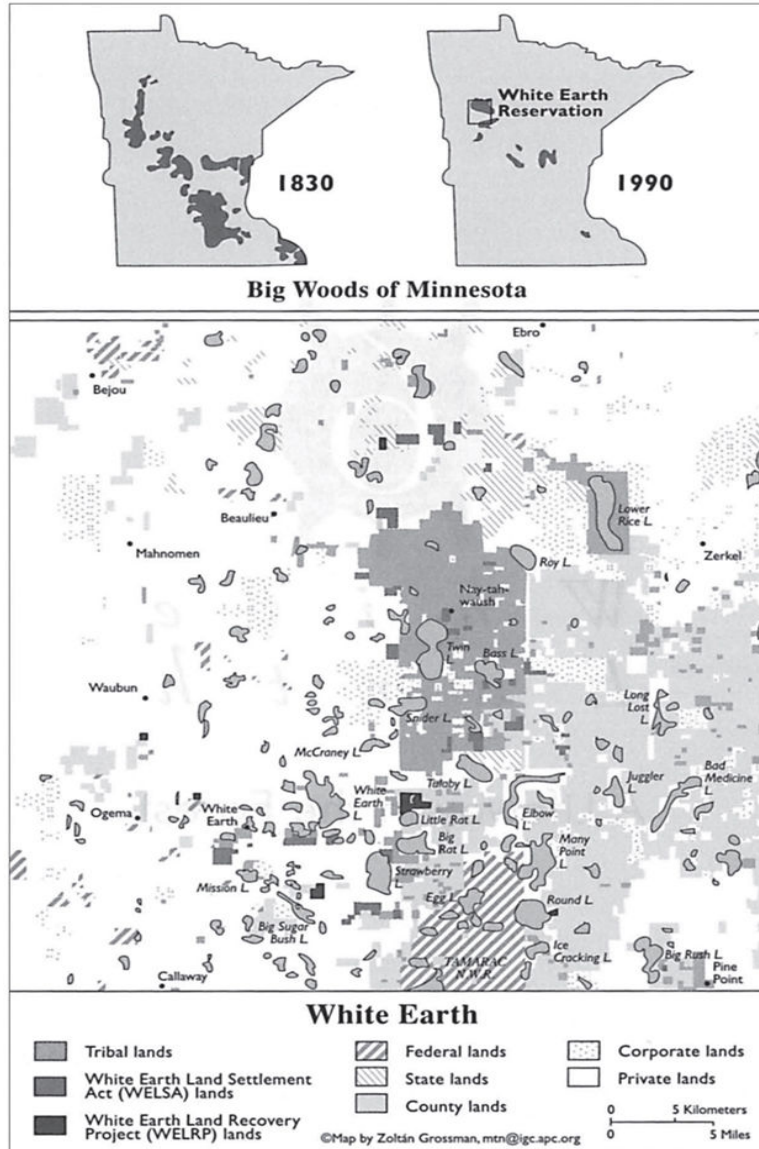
White Earth Reservation

1830

1990

Big Woods of Minnesota

Ebro
Bejou
Lower Rice L.
Beaulieu
Mahnomen
Zerkel
Roy L.
Nay-tah-waush
Twin
Bass L.
Waubun
Long Lost L.
Snider L.
McCraney L.
Bad Medicine L.
Juggler L.
Tulaby L.
White Earth L.
Ogema
White Earth
Little Rat L.
Elbow L.
Big Rat L.
Many Point L.
Strawberry L.
Mission L.
Egg L.
Round L.
Big Sugar Bush L.
Ice Cracking L.
TAMARAC NWR
Big Rush L.
Pine Point
Callaway

White Earth

Tribal lands
White Earth Land Settlement Act (WELSA) lands
White Earth Land Recovery Project (WELRP) lands
Federal lands
State lands
County lands
Corporate lands
Private lands
0 5 Kilometers
0 5 Miles
©Map by Zoltán Grossman, mtn@igc.apc.org